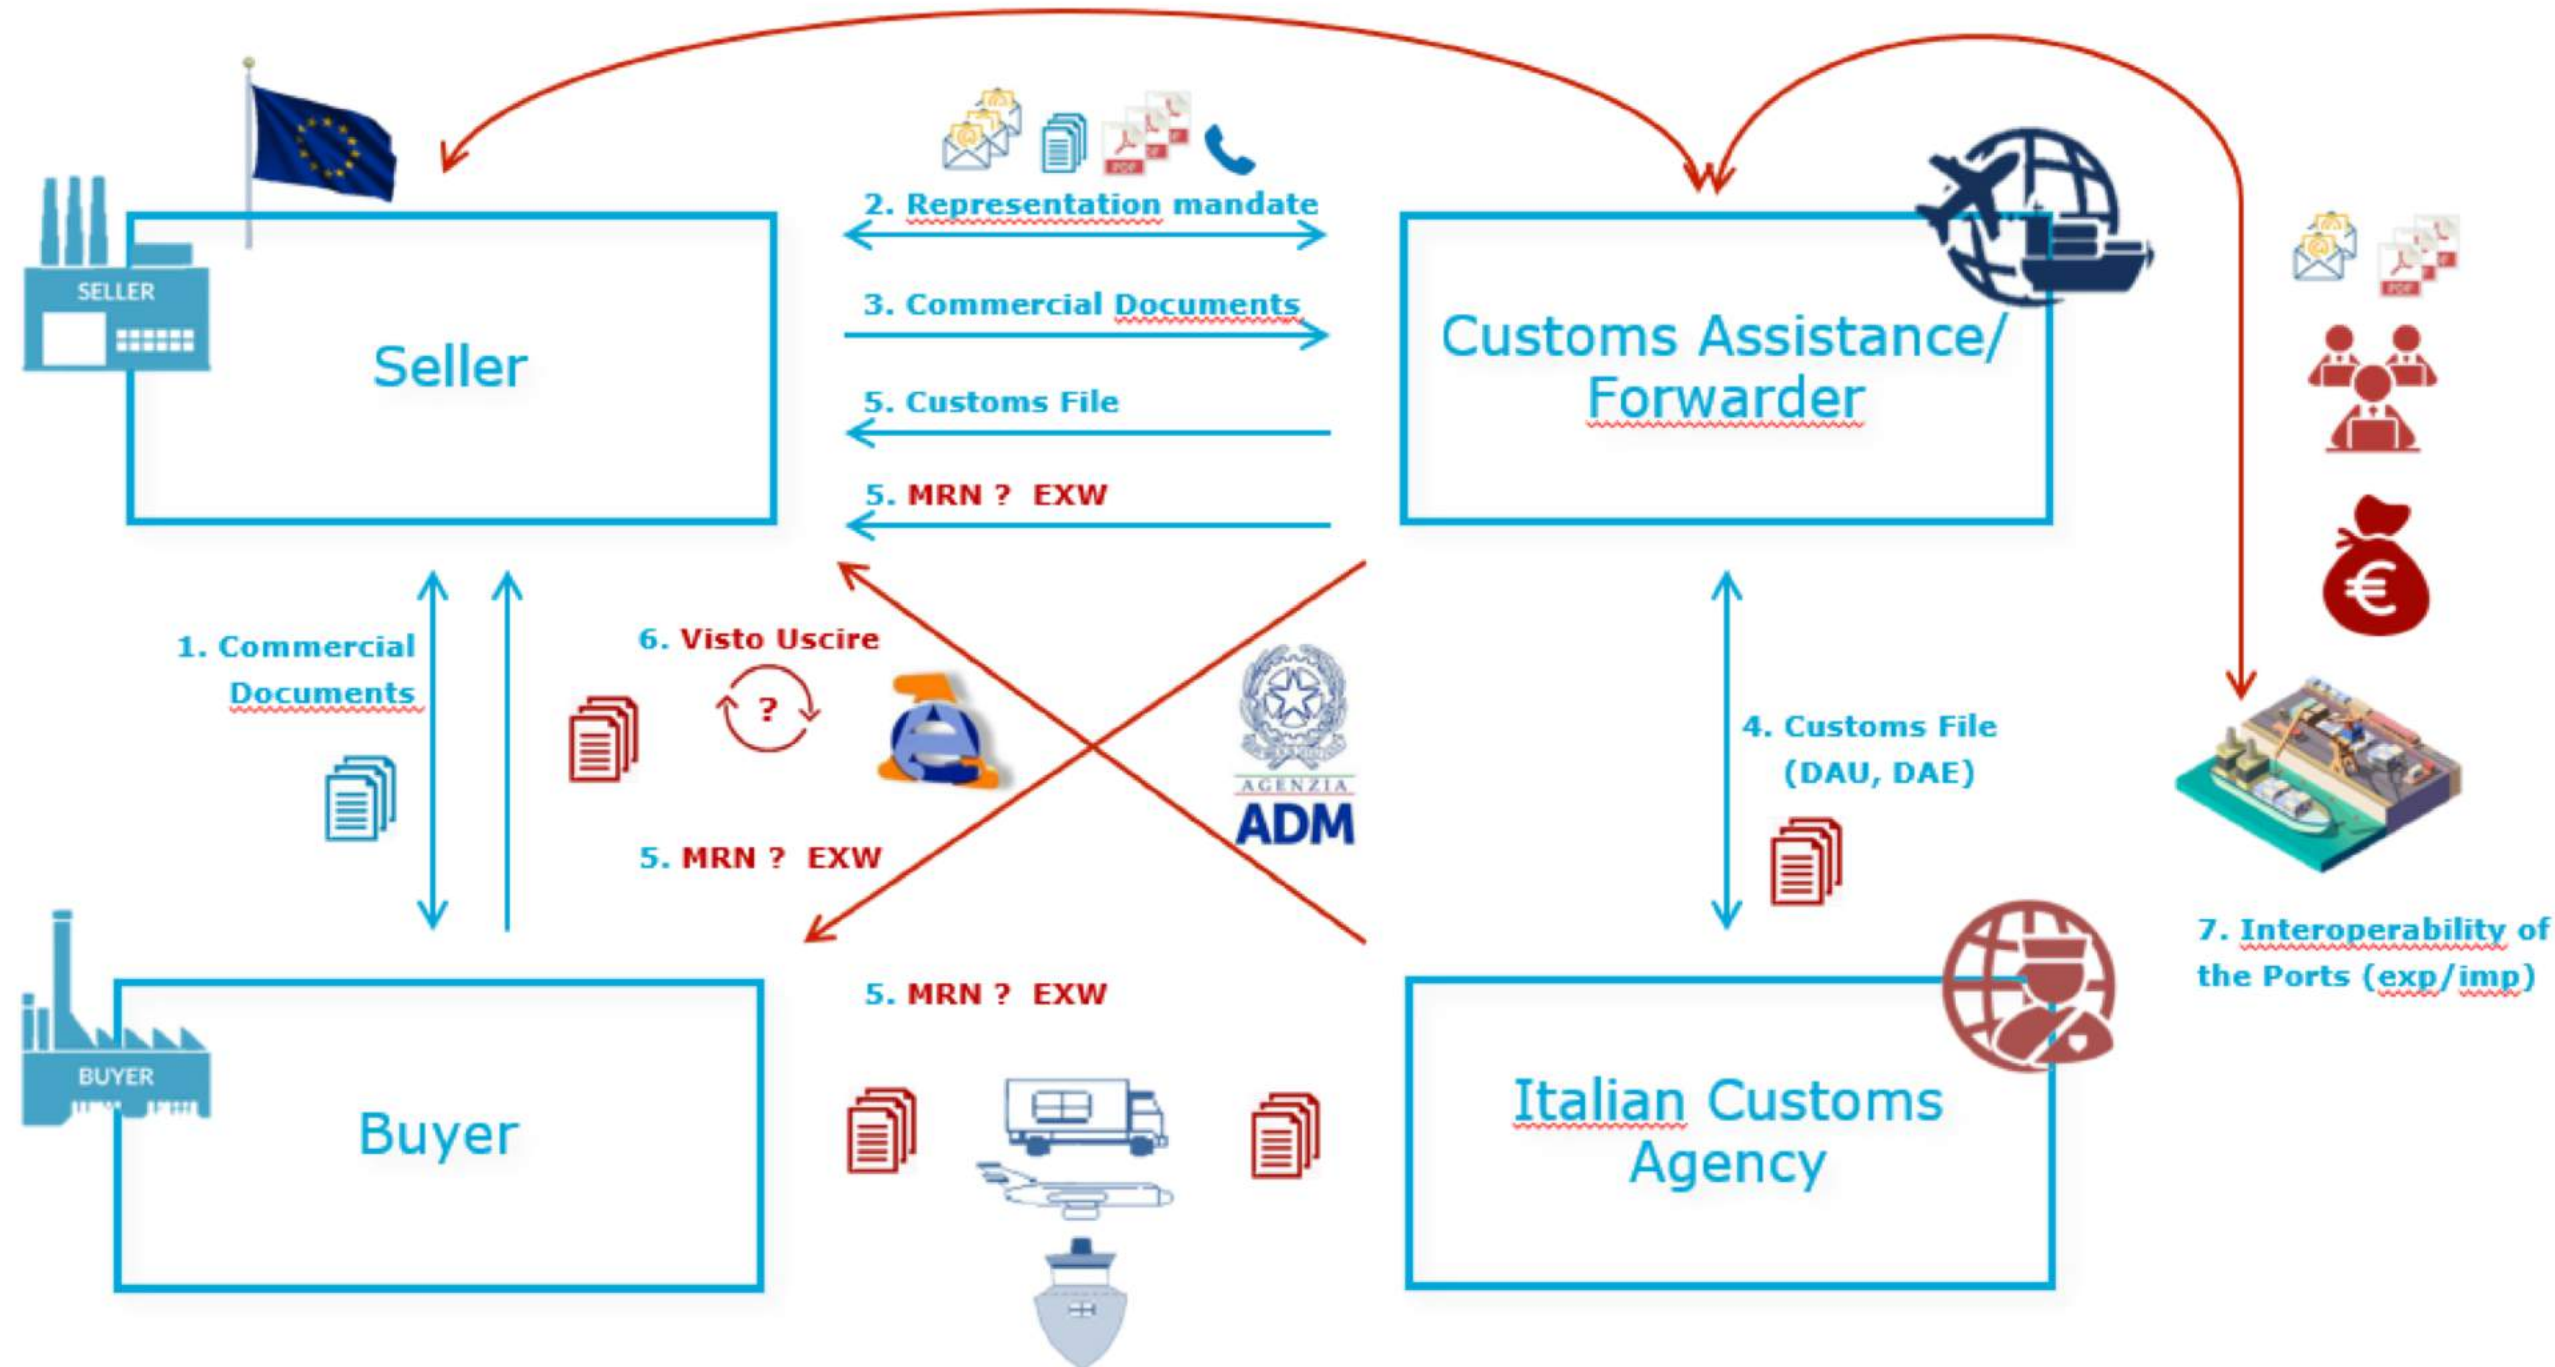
SELLER

Seller

2. Representation mandate

3. Commercial Documents

5. Customs File

5. MRN ? EXW

Customs Assistance/ Forwarder

1. Commercial Documents

6. Visto Uscire

?

AGENZIA
ADM

4. Customs File (DAU, DAE)

5. MRN ? EXW

7. Interoperability of the Ports (exp/imp)

BUYER

Buyer

5. MRN ? EXW

Italian Customs Agency